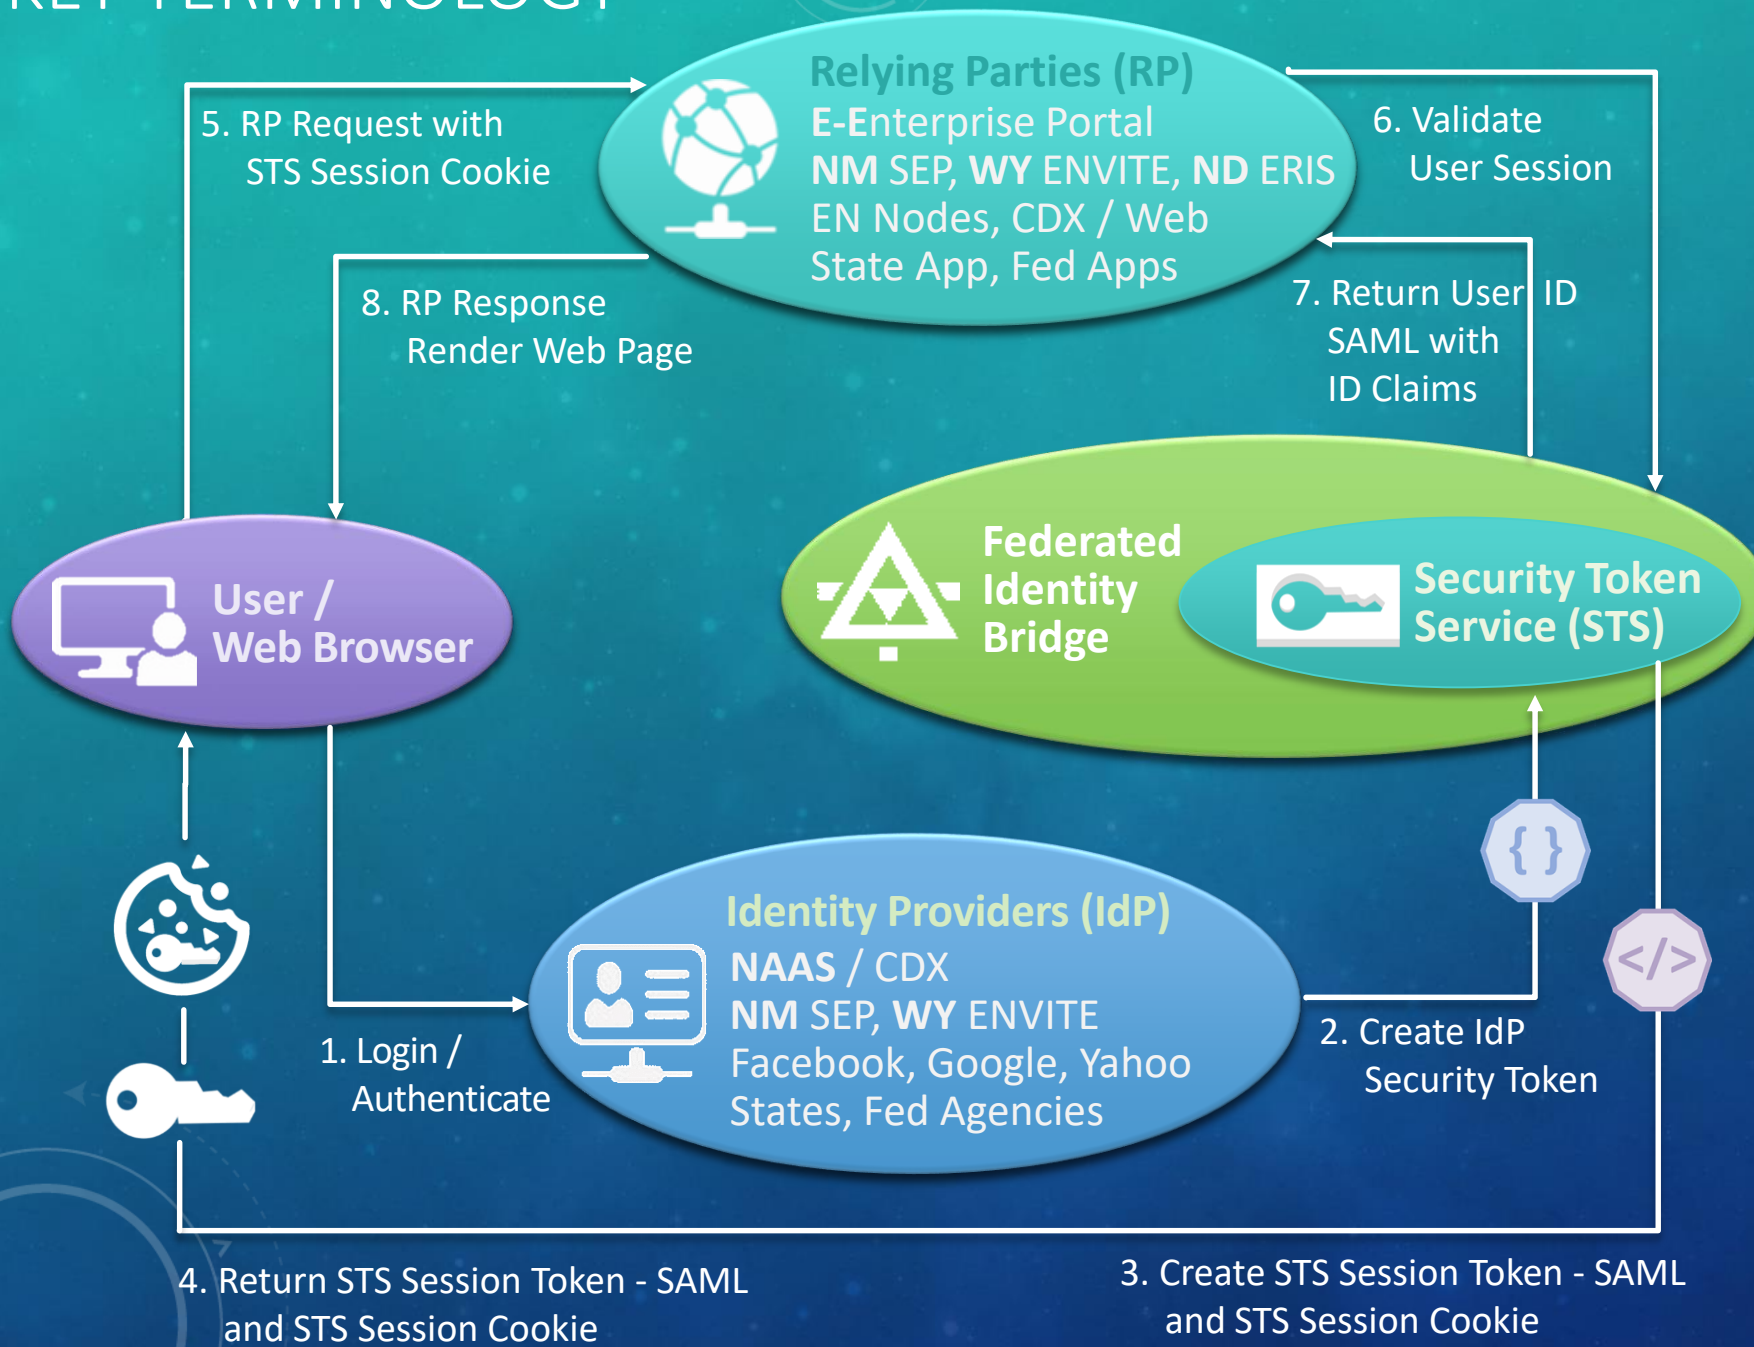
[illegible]

5. RP Request with STS Session Cookie

Relying Parties (RP)
E-Enterprise Portal
NM SEP, WY ENVITE, ND ERIS
EN Nodes, CDX / Web
State App, Fed Apps

6. Validate User Session

8. RP Response Render Web Page

7. Return User ID SAML with ID Claims

Federated Identity Bridge

Security Token Service (STS)

User / Web Browser

{ }

</>

Identity Providers (IdP)
NAAS / CDX
NM SEP, WY ENVITE
Facebook, Google, Yahoo
States, Fed Agencies

1. Login / Authenticate

2. Create IdP Security Token

4. Return STS Session Token - SAML and STS Session Cookie

3. Create STS Session Token - SAML and STS Session Cookie